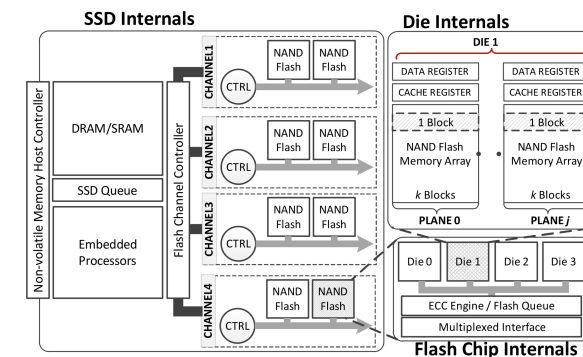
SSD Internals

Non-volatile Memory Host Controller

DRAM/SRAM

SSD Queue

Embedded Processors

Flash Channel Controller

CHANNEL1

CTRL

NAND Flash

NAND Flash

CHANNEL2

CTRL

NAND Flash

NAND Flash

CHANNEL3

CTRL

NAND Flash

NAND Flash

CHANNEL4

CTRL

NAND Flash

NAND Flash

Die Internals

DIE 1

DATA REGISTER

CACHE REGISTER

1 Block

NAND Flash Memory Array

*k* Blocks

PLANE 0

DATA REGISTER

CACHE REGISTER

1 Block

NAND Flash Memory Array

*k* Blocks

PLANE *j*

Die 0

Die 1

Die 2

Die 3

ECC Engine / Flash Queue

Multiplexed Interface

Flash Chip Internals